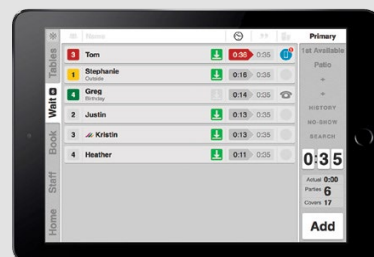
Tables
Wait 6
Book
Staff
Home

Name

| | Name | | | |
|---|---|---|---|---|
| 3 | Tom | 0:36 | 0:35 | |
| 1 | Stephanie Outside | 0:18 | 0:35 | |
| 4 | Greg Birthday | 0:14 | 0:35 | |
| 2 | Justin | 0:13 | 0:35 | |
| 3 | Kristin | 0:13 | 0:35 | |
| 4 | Heather | 0:11 | 0:35 | |

Primary
1st Available
Patio
HISTORY
NO-SHOW
SEARCH
0:35
Actual 0:00
Parties 6
Covers 17
Add